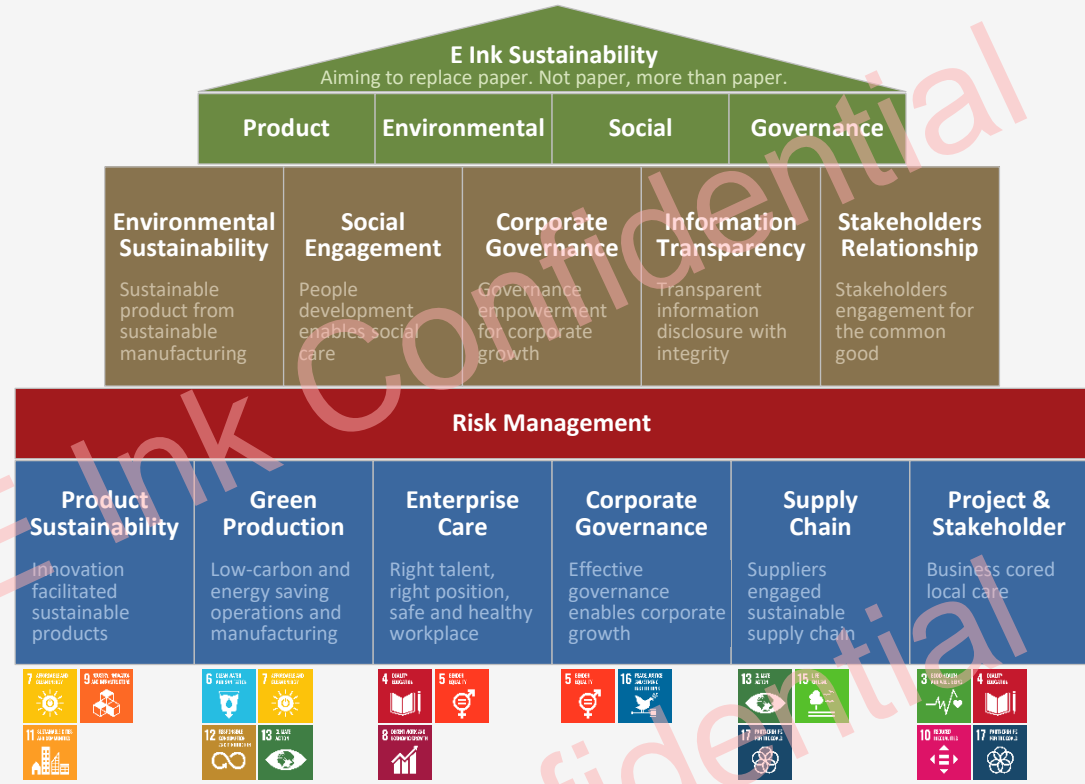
E Ink Sustainability
Aiming to replace paper. Not paper, more than paper.

Product | Environmental | Social | Governance

Environmental Sustainability
Sustainable product from sustainable manufacturing

Social Engagement
People development enables social care

Corporate Governance
Governance empowerment for corporate growth

Information Transparency
Transparent information disclosure with integrity

Stakeholders Relationship
Stakeholders engagement for the common good

Risk Management

Product Sustainability
Innovation facilitated sustainable products

Green Production
Low-carbon and energy saving operations and manufacturing

Enterprise Care
Right talent, right position, safe and healthy workplace

Corporate Governance
Effective governance enables corporate growth

Supply Chain
Suppliers engaged sustainable supply chain

Project & Stakeholder
Business cored local care

7 9 11 6 7 12 13 4 5 8 5 16 13 15 17 3 4 10 17

E Ink Confidential
Confidential